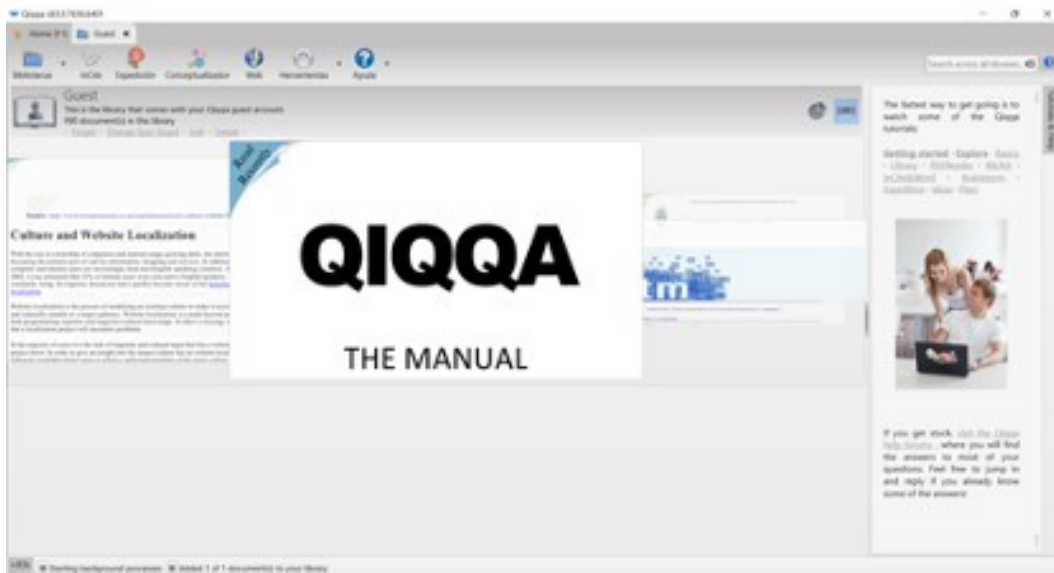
Qiqqa v83 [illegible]

Home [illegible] Guest

Biblioteca InCite Expedición Conceptualizador Web Herramientas Ayuda

Search across all libraries

Guest
This is the library that comes with your Qiqqa guest account.
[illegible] document(s) in this library

Culture and Website Localization

Real Results

QIQQA

THE MANUAL

The fastest way to get going is to watch some of the Qiqqa tutorials.

Getting started · Explore · Basics · Library · PDFReader · Web · InCite/Word · Brainstorm · Expedition · Ideas · Plans

If you get stuck, visit the Qiqqa help forums, where you will find the answers to most of your questions. Feel free to jump in and reply if you already know some of the answers!

Starting background processes · Added 1 of 1 document(s) to your library